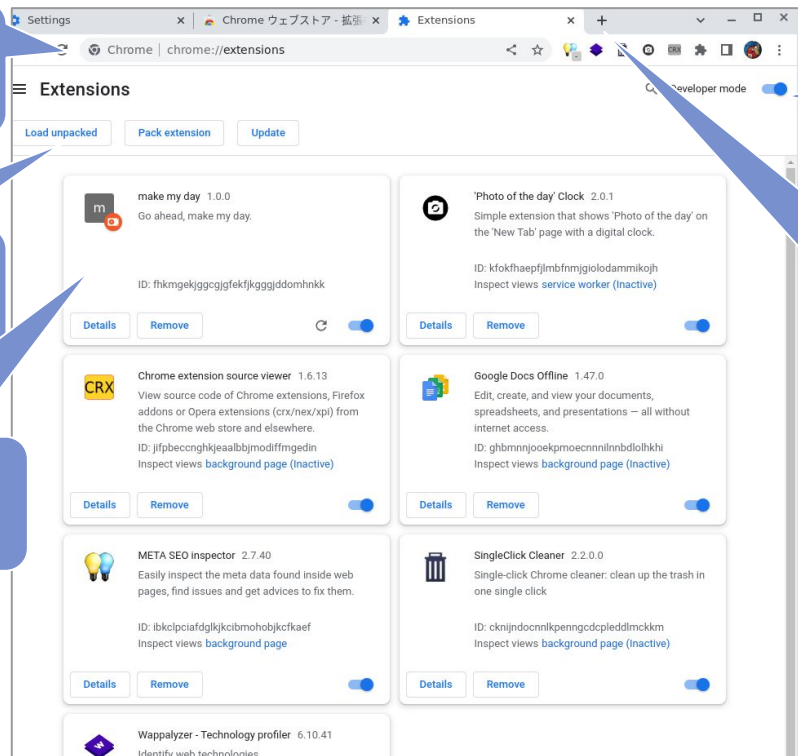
Settings × Chrome ウェブストア - 拡張 × Extensions × +

Chrome | chrome://extensions

CRX

Extensions

Developer mode

Load unpacked Pack extension Update

make my day 1.0.0
Go ahead, make my day.

ID: fhkmgekjggcgjgfekfjkgggjddomhnkk

Details Remove

'Photo of the day' Clock 2.0.1
Simple extension that shows 'Photo of the day' on the 'New Tab' page with a digital clock.

ID: kfokfhaepfjlmbfnmjgiolodammikojh
Inspect views service worker (Inactive)

Details Remove

CRX

Chrome extension source viewer 1.6.13
View source code of Chrome extensions, Firefox addons or Opera extensions (crx/nex/xpi) from the Chrome web store and elsewhere.
ID: jifpbeccnghkjeaalbbjmodiffmgedin
Inspect views background page (Inactive)

Details Remove

Google Docs Offline 1.47.0
Edit, create, and view your documents, spreadsheets, and presentations — all without internet access.
ID: ghbmnnjooekpmoecnnnilnnbdlolhkhi
Inspect views background page (Inactive)

Details Remove

META SEO inspector 2.7.40
Easily inspect the meta data found inside web pages, find issues and get advices to fix them.

ID: ibkclpciafdglkjkcibmohobjkcfkaef
Inspect views background page

Details Remove

SingleClick Cleaner 2.2.0.0
Single-click Chrome cleaner: clean up the trash in one single click

ID: ckniijndocnnlkpenngcdcpleddlmckkm
Inspect views background page (Inactive)

Details Remove

Wappalyzer - Technology profiler 6.10.41
Identify web technologies